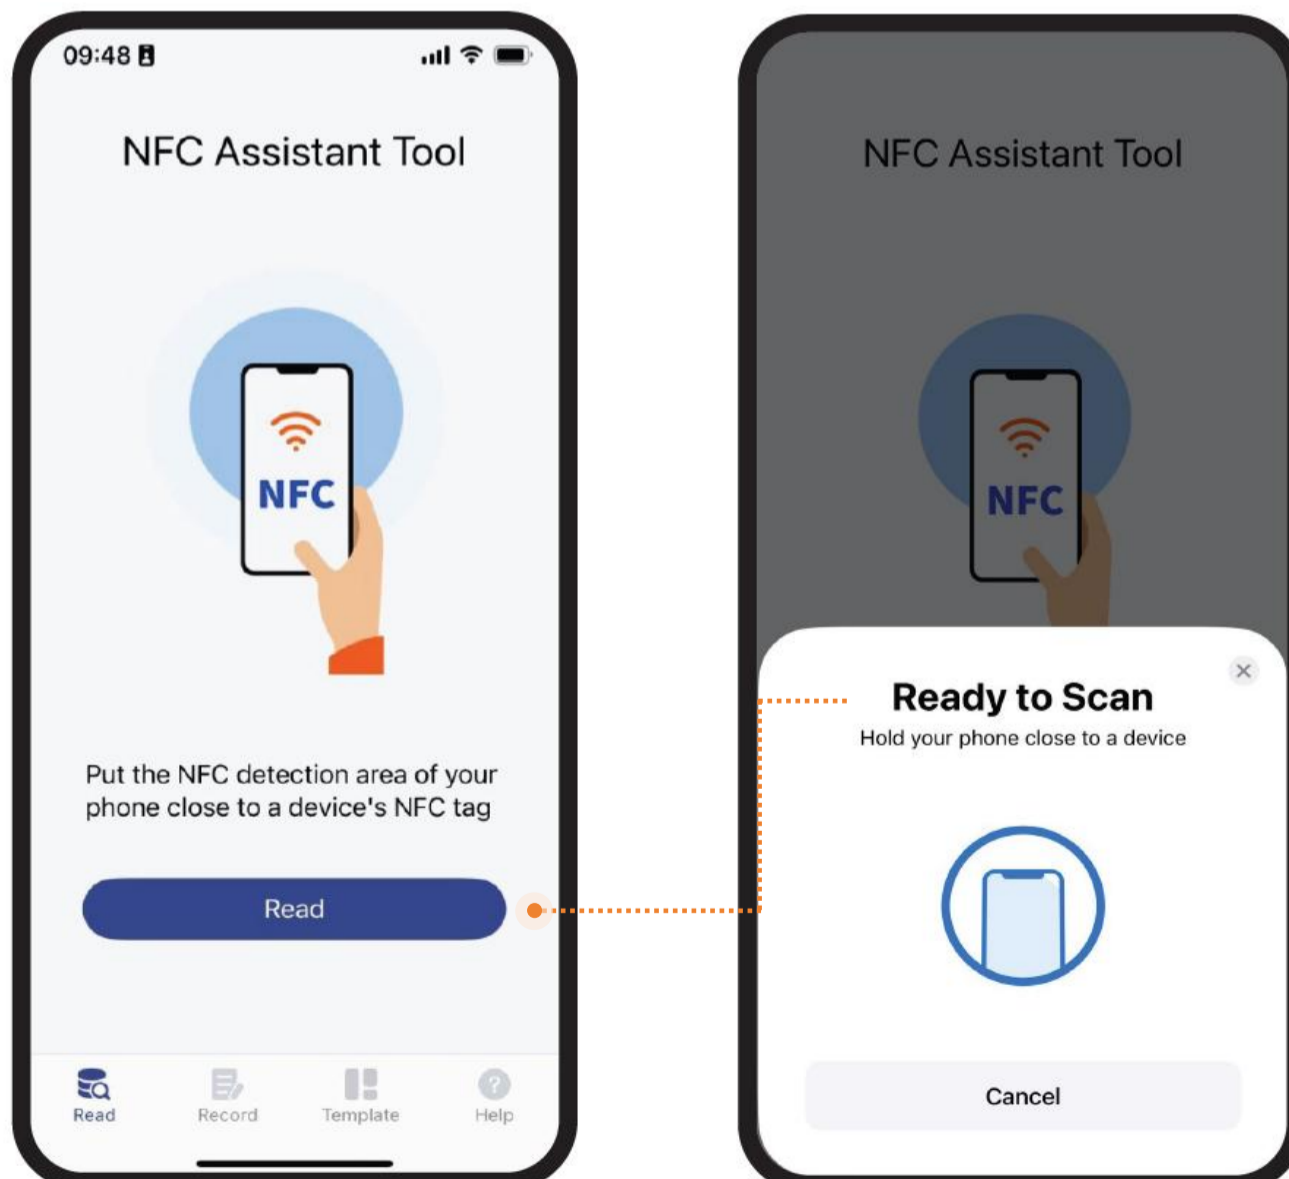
09:48

NFC Assistant Tool

NFC

Put the NFC detection area of your phone close to a device's NFC tag

Read

Read Record Template Help

NFC Assistant Tool

NFC

Ready to Scan

Hold your phone close to a device

Cancel